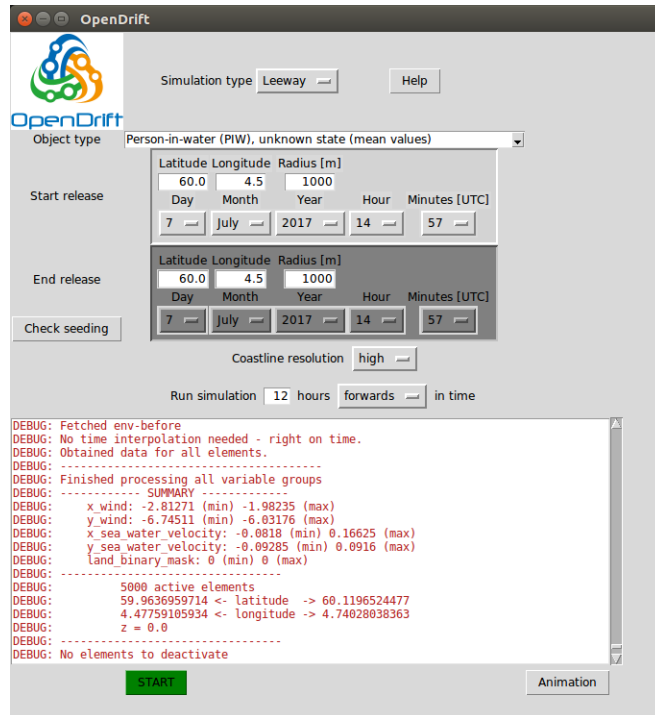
OpenDrift

OpenDrift

Simulation type Leeway

Help

Object type Person-in-water (PIW), unknown state (mean values)

Start release

| Latitude | Longitude | Radius [m] | | |
|---|---|---|---|---|
| 60.0 | 4.5 | 1000 | | |
| Day | Month | Year | Hour | Minutes [UTC] |
| 7 | July | 2017 | 14 | 57 |

End release

| Latitude | Longitude | Radius [m] | | |
|---|---|---|---|---|
| 60.0 | 4.5 | 1000 | | |
| Day | Month | Year | Hour | Minutes [UTC] |
| 7 | July | 2017 | 14 | 57 |

Check seeding

Coastline resolution high

Run simulation 12 hours forwards in time

DEBUG: Fetched env-before
DEBUG: No time interpolation needed - right on time.
DEBUG: Obtained data for all elements.
DEBUG: --------------------------------------
DEBUG: Finished processing all variable groups
DEBUG: ------------ SUMMARY -------------
DEBUG: x_wind: -2.81271 (min) -1.98235 (max)
DEBUG: y_wind: -6.74511 (min) -6.03176 (max)
DEBUG: x_sea_water_velocity: -0.0818 (min) 0.16625 (max)
DEBUG: y_sea_water_velocity: -0.09285 (min) 0.0916 (max)
DEBUG: land_binary_mask: 0 (min) 0 (max)
DEBUG: ---------------------------------
DEBUG: 5000 active elements
DEBUG: 59.9636959714 <- latitude -> 60.1196524477
DEBUG: 4.47759105934 <- longitude -> 4.74028038363
DEBUG: z = 0.0
DEBUG: ---------------------------------
DEBUG: No elements to deactivate

START

Animation